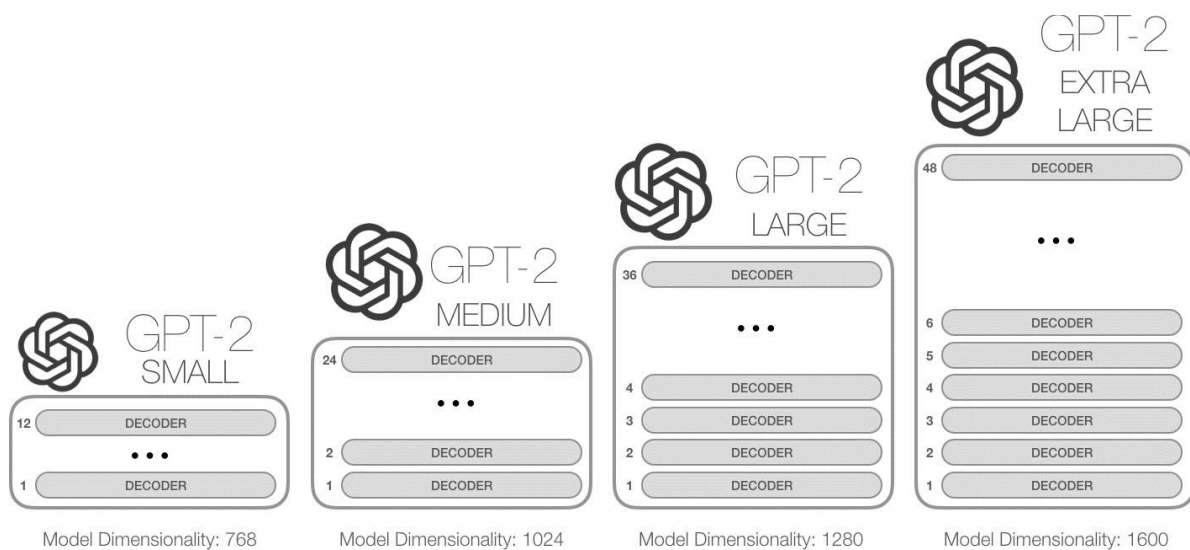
GPT-2
SMALL

12 DECODER
• • •
1 DECODER

Model Dimensionality: 768

GPT-2
MEDIUM

24 DECODER
• • •
2 DECODER
1 DECODER

Model Dimensionality: 1024

GPT-2
LARGE

36 DECODER
• • •
4 DECODER
3 DECODER
2 DECODER
1 DECODER

Model Dimensionality: 1280

GPT-2
EXTRA
LARGE

48 DECODER
• • •
6 DECODER
5 DECODER
4 DECODER
3 DECODER
2 DECODER
1 DECODER

Model Dimensionality: 1600